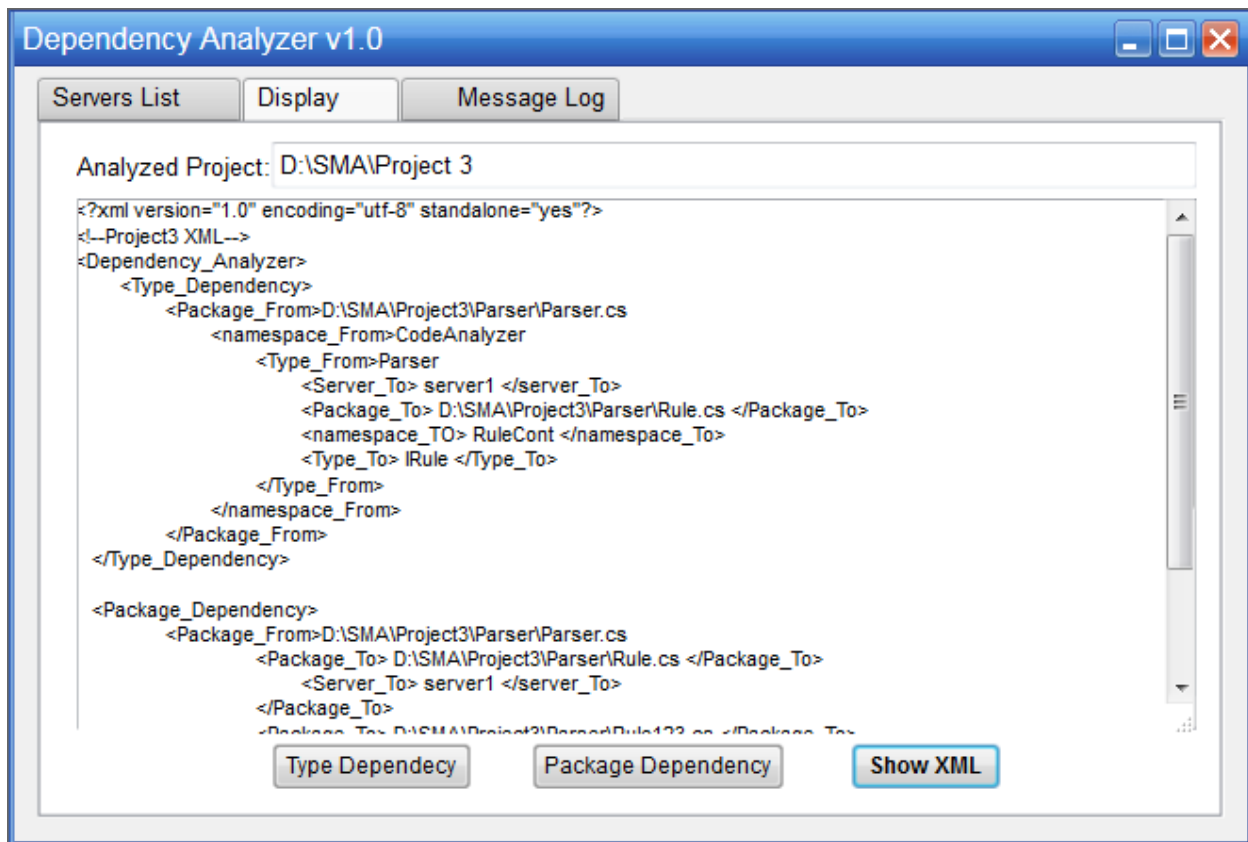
Dependency Analyzer v1.0

Servers List | Display | Message Log

Analyzed Project: D:\SMA\Project 3

<?xml version="1.0" encoding="utf-8" standalone="yes"?>
<!--Project3 XML-->
<Dependency_Analyzer>
<Type_Dependency>
<Package_From>D:\SMA\Project3\Parser\Parser.cs
<namespace_From>CodeAnalyzer
<Type_From>Parser
<Server_To> server1 </server_To>
<Package_To> D:\SMA\Project3\Parser\Rule.cs </Package_To>
<namespace_TO> RuleCont </namespace_To>
<Type_To> IRule </Type_To>
</Type_From>
</namespace_From>
</Package_From>
</Type_Dependency>

<Package_Dependency>
<Package_From>D:\SMA\Project3\Parser\Parser.cs
<Package_To> D:\SMA\Project3\Parser\Rule.cs </Package_To>
<Server_To> server1 </server_To>
</Package_To>
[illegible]

Type Dependecy | Package Dependency | Show XML